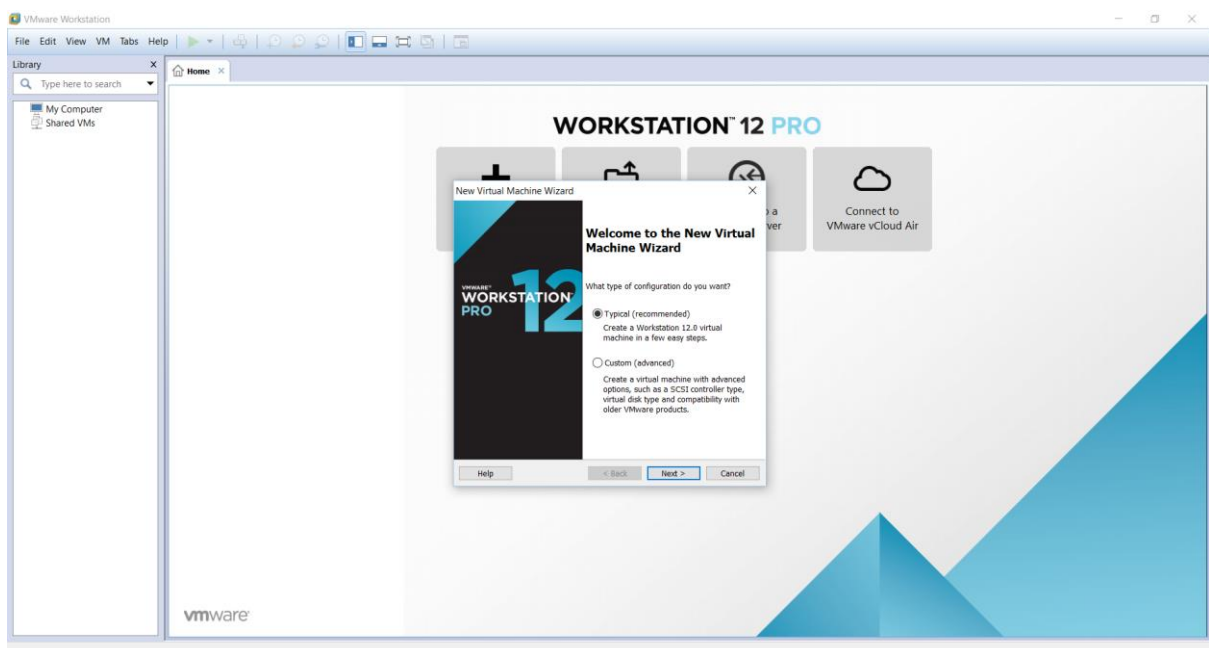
VMware Workstation

File Edit View VM Tabs Help

Library

Type here to search

My Computer
Shared VMs

Home

WORKSTATION™ 12 PRO

a
ver

Connect to
VMware vCloud Air

New Virtual Machine Wizard

VMWARE®
WORKSTATION
PRO
12

Welcome to the New Virtual Machine Wizard

What type of configuration do you want?

Typical (recommended)
Create a Workstation 12.0 virtual machine in a few easy steps.

Custom (advanced)
Create a virtual machine with advanced options, such as a SCSI controller type, virtual disk type and compatibility with older VMware products.

Help

< Back

Next >

Cancel

vmware